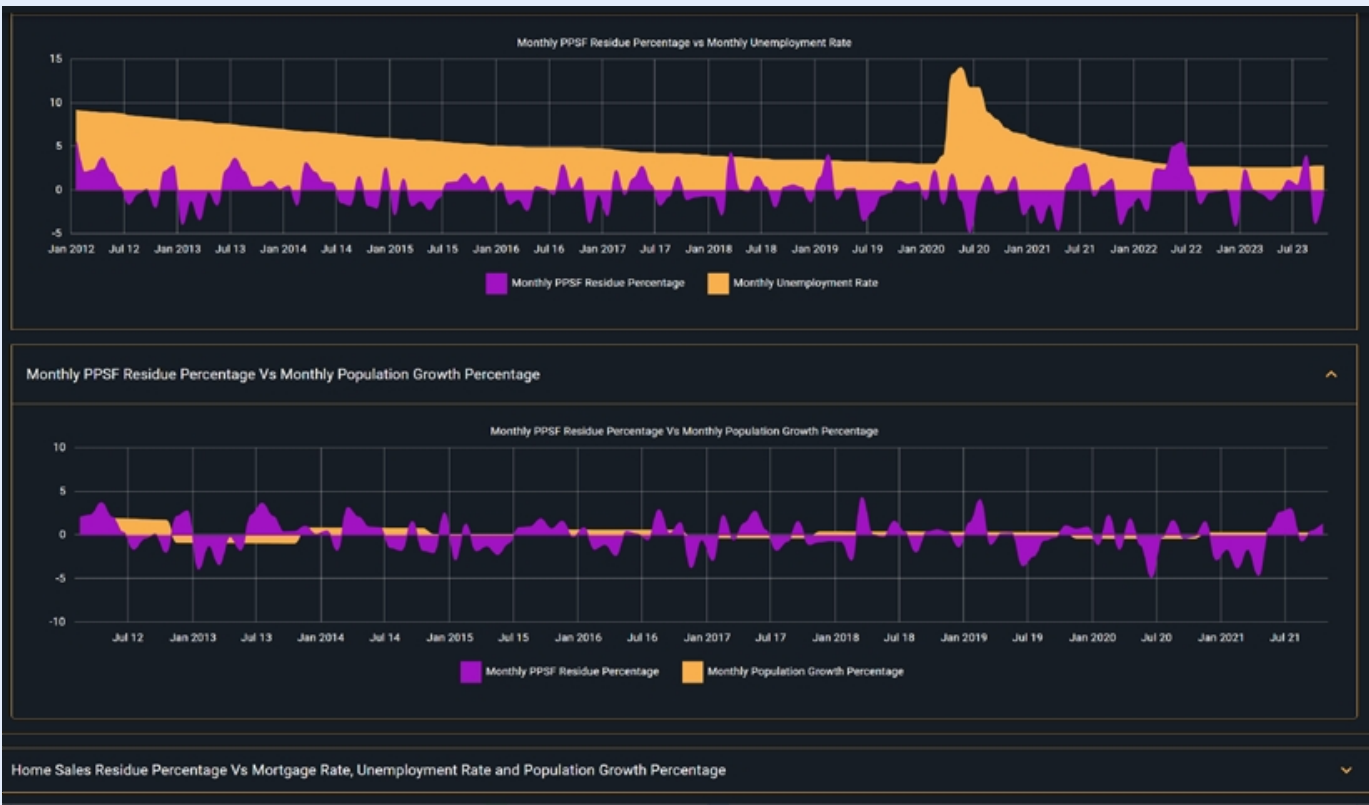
Monthly PPSF Residue Percentage vs Monthly Unemployment Rate

15
10
5
0
-5

Jan 2012 Jul 12 Jan 2013 Jul 13 Jan 2014 Jul 14 Jan 2015 Jul 15 Jan 2016 Jul 16 Jan 2017 Jul 17 Jan 2018 Jul 18 Jan 2019 Jul 19 Jan 2020 Jul 20 Jan 2021 Jul 21 Jan 2022 Jul 22 Jan 2023 Jul 23

Monthly PPSF Residue Percentage Monthly Unemployment Rate

Monthly PPSF Residue Percentage Vs Monthly Population Growth Percentage

Monthly PPSF Residue Percentage Vs Monthly Population Growth Percentage

10
5
0
-5
-10

Jul 12 Jan 2013 Jul 13 Jan 2014 Jul 14 Jan 2015 Jul 15 Jan 2016 Jul 16 Jan 2017 Jul 17 Jan 2018 Jul 18 Jan 2019 Jul 19 Jan 2020 Jul 20 Jan 2021 Jul 21

Monthly PPSF Residue Percentage Monthly Population Growth Percentage

Home Sales Residue Percentage Vs Mortgage Rate, Unemployment Rate and Population Growth Percentage